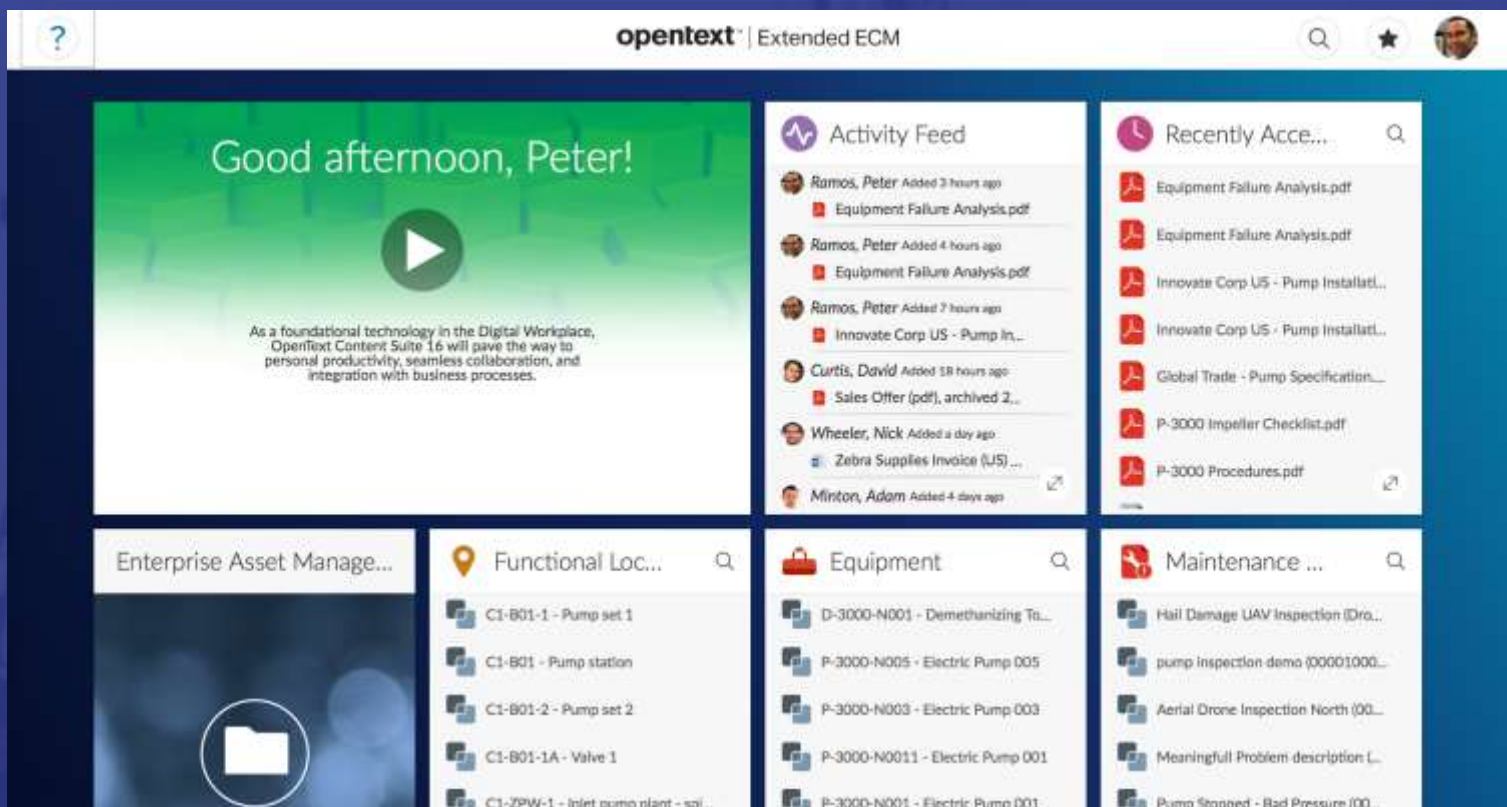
?

opentext | Extended ECM

Good afternoon, Peter!

As a foundational technology in the Digital Workplace, OpenText Content Suite 16 will pave the way to personal productivity, seamless collaboration, and integration with business processes.

Activity Feed

Ramos, Peter Added 3 hours ago
Equipment Failure Analysis.pdf

Ramos, Peter Added 4 hours ago
Equipment Failure Analysis.pdf

Ramos, Peter Added 7 hours ago
Innovate Corp US - Pump In...

Curtis, David Added 18 hours ago
Sales Offer (pdf), archived 2...

Wheeler, Nick Added a day ago
Zebra Supplies Invoice (US) ...

Minton, Adam Added 4 days ago

Recently Acce...

Equipment Failure Analysis.pdf
Equipment Failure Analysis.pdf
Innovate Corp US - Pump Installati...
Innovate Corp US - Pump Installati...
Global Trade - Pump Specification...
P-3000 Impeller Checklist.pdf
P-3000 Procedures.pdf

Enterprise Asset Manage...

Functional Loc...

C1-B01-1 - Pump set 1
C1-B01 - Pump station
C1-B01-2 - Pump set 2
C1-B01-1A - Valve 1
C1-ZPW-1 - Inlet pump plant - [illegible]

Equipment

D-3000-N001 - Demethanizing To...
P-3000-N005 - Electric Pump 005
P-3000-N003 - Electric Pump 003
P-3000-N0011 - Electric Pump 001
P-3000-N001 - Electric Pump 001

Maintenance ...

Hail Damage UAV Inspection (Dro...
pump inspection demo (00001000...
Aerial Drone Inspection North (00...
Meaningfull Problem description L...
Pump Stopped - Bad Pressure (00...